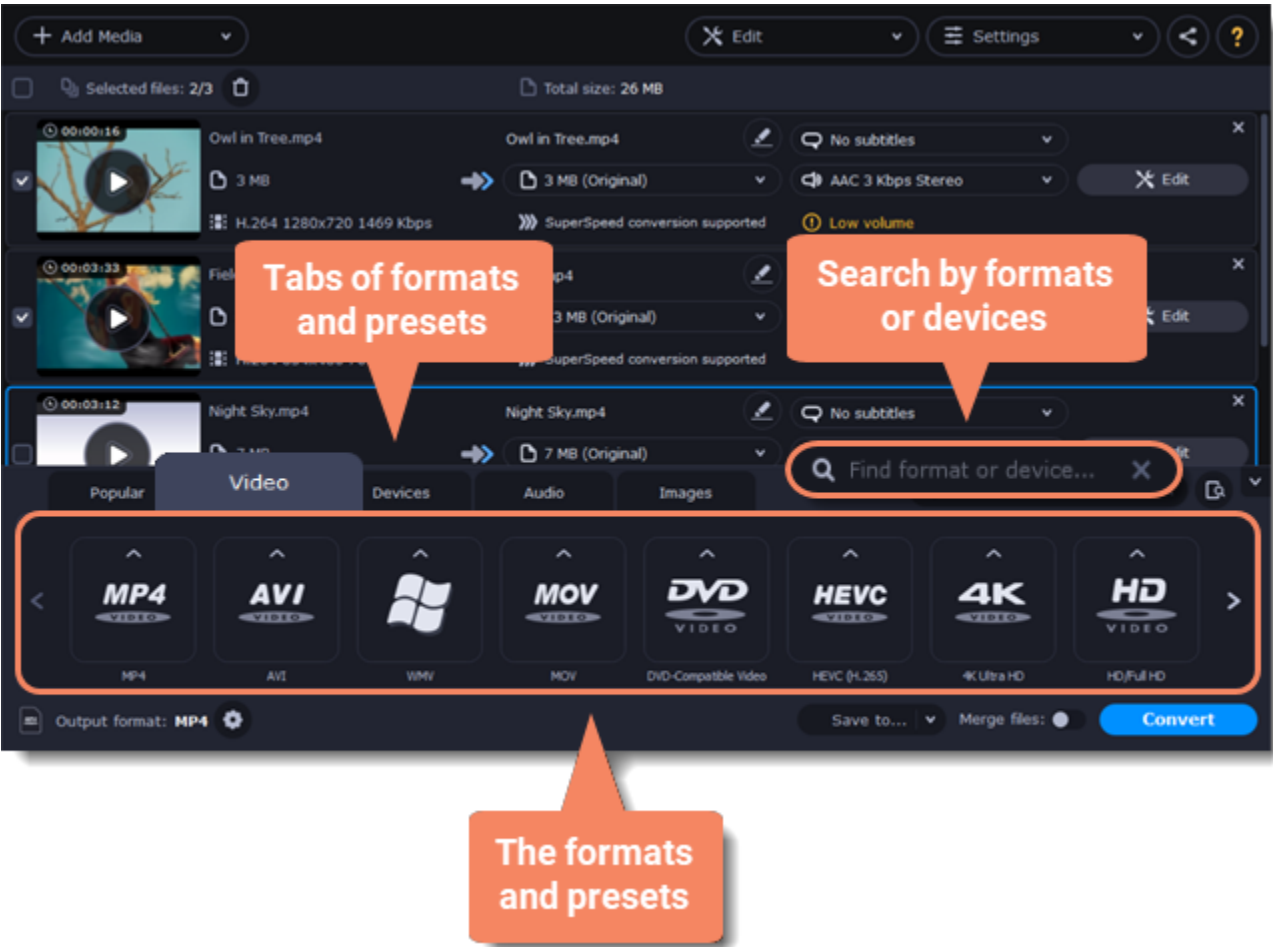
Add Media

Edit

Settings

?

Selected files: 2/3

Total size: 26 MB

00:00:16

Owl in Tree.mp4

3 MB

H.264 1280x720 1469 Kbps

Owl in Tree.mp4

3 MB (Original)

SuperSpeed conversion supported

No subtitles

AAC 3 Kbps Stereo

Low volume

Edit

00:03:33

Fiel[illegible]

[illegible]p4

3 MB (Original)

SuperSpeed conversion supported

Edit

Tabs of formats and presets

Search by formats or devices

00:03:12

Night Sky.mp4

Night Sky.mp4

7 MB (Original)

No subtitles

Find format or device...

Popular

Video

Devices

Audio

Images

MP4 VIDEO

AVI VIDEO

MOV VIDEO

DVD VIDEO

HEVC VIDEO

4K VIDEO

HD VIDEO

MP4

AVI

WMV

MOV

DVD-Compatible Video

HEVC (H.265)

4K Ultra HD

HD/Full HD

Output format: MP4

Save to...

Merge files:

Convert

The formats and presets